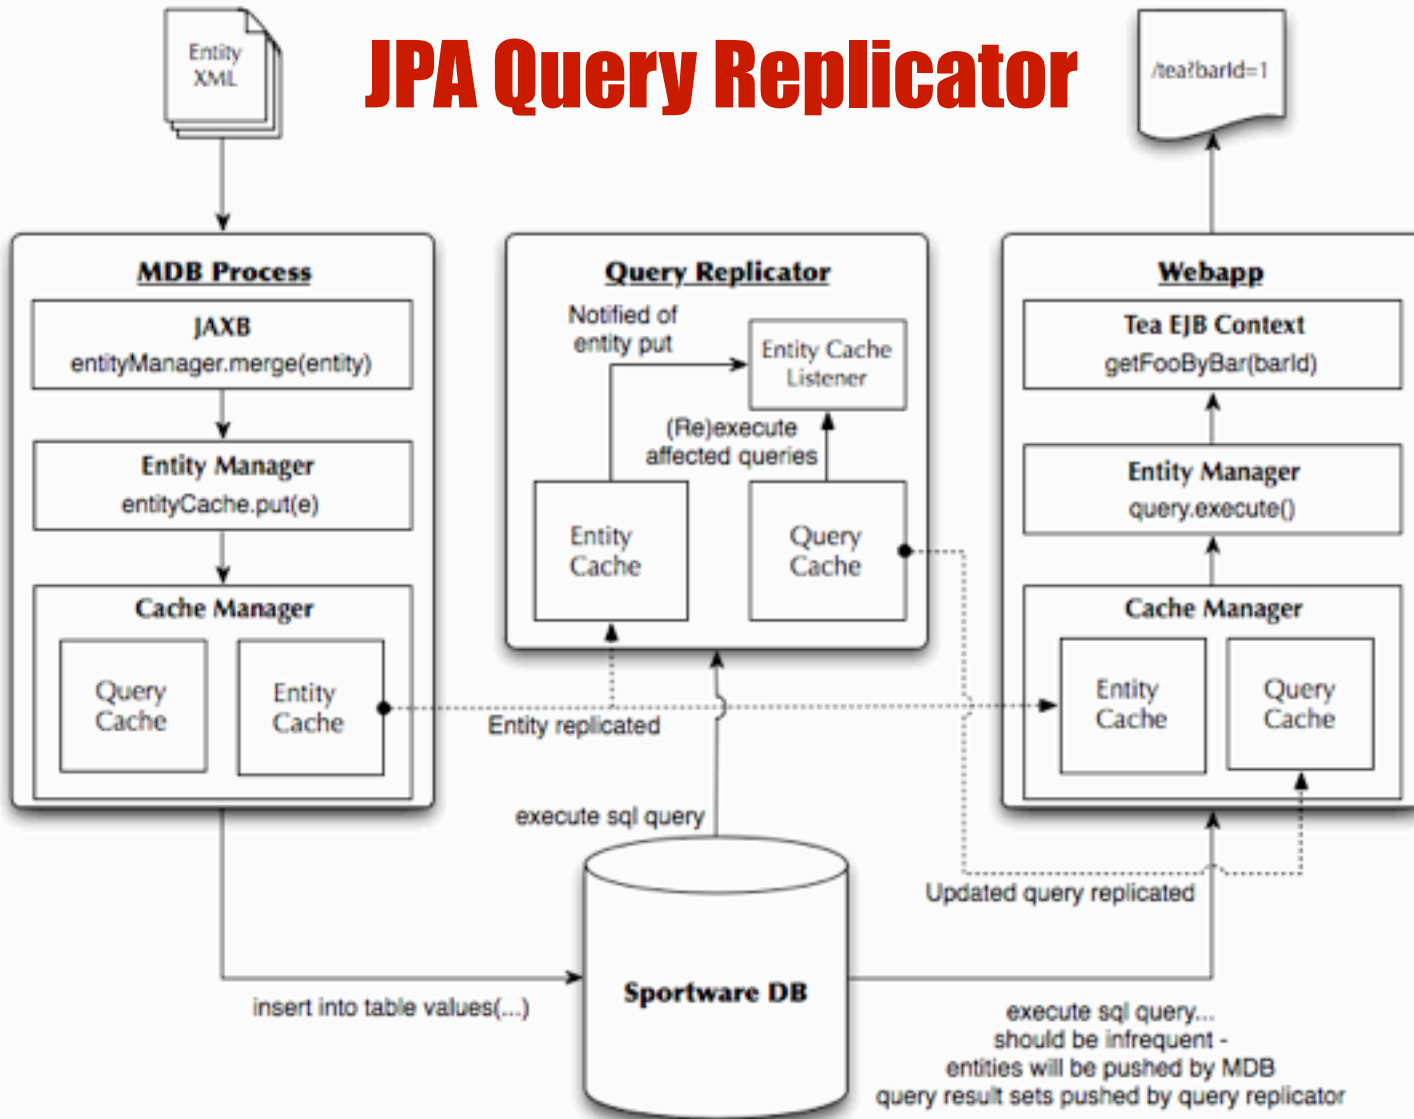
Entity XML

JPA Query Replicator

/tea?barId=1

MDB Process

JAXB
entityManager.merge(entity)

Entity Manager
entityCache.put(e)

Cache Manager

Query Cache

Entity Cache

Query Replicator

Notified of entity put

Entity Cache Listener

(Re)execute affected queries

Entity Cache

Query Cache

Webapp

Tea EJB Context
getFooByBar(barId)

Entity Manager
query.execute()

Cache Manager

Entity Cache

Query Cache

Entity replicated

execute sql query

Updated query replicated

Sportware DB

insert into table values(...)

execute sql query...
should be infrequent -
entities will be pushed by MDB
query result sets pushed by query replicator